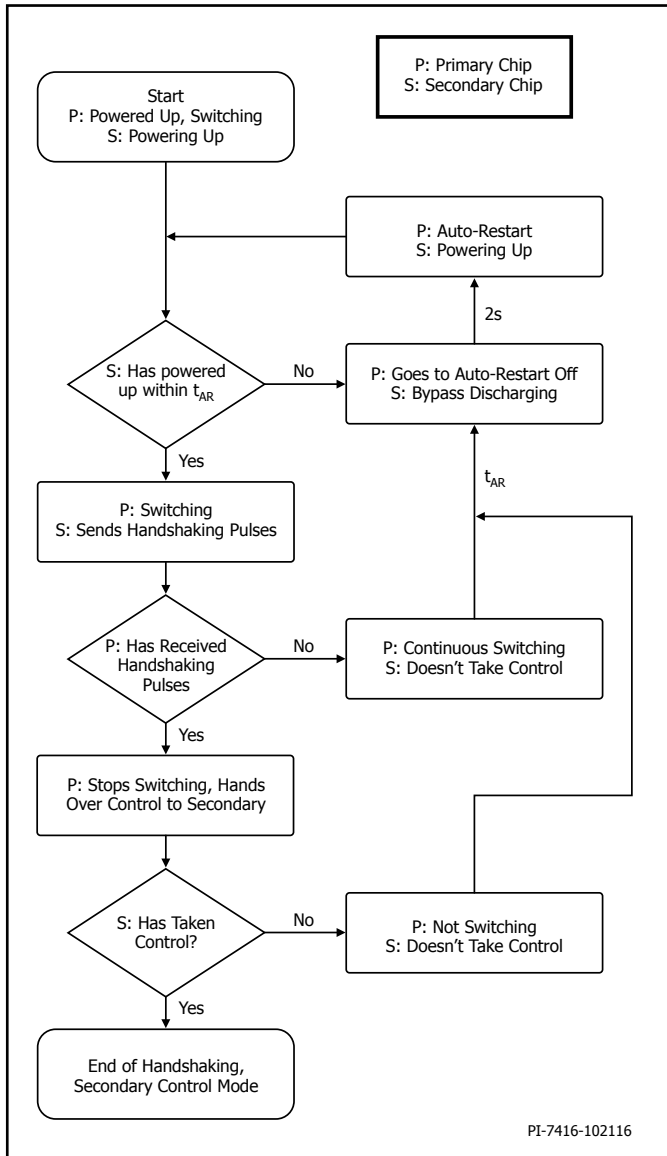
P: Primary Chip
S: Secondary Chip

Start
P: Powered Up, Switching
S: Powering Up

P: Auto-Restart
S: Powering Up

2s

S: Has powered up within $t_{AR}$

No

P: Goes to Auto-Restart Off
S: Bypass Discharging

Yes

$t_{AR}$

P: Switching
S: Sends Handshaking Pulses

P: Has Received Handshaking Pulses

No

P: Continuous Switching
S: Doesn't Take Control

Yes

P: Stops Switching, Hands Over Control to Secondary

S: Has Taken Control?

No

P: Not Switching
S: Doesn't Take Control

Yes

End of Handshaking, Secondary Control Mode

PI-7416-102116